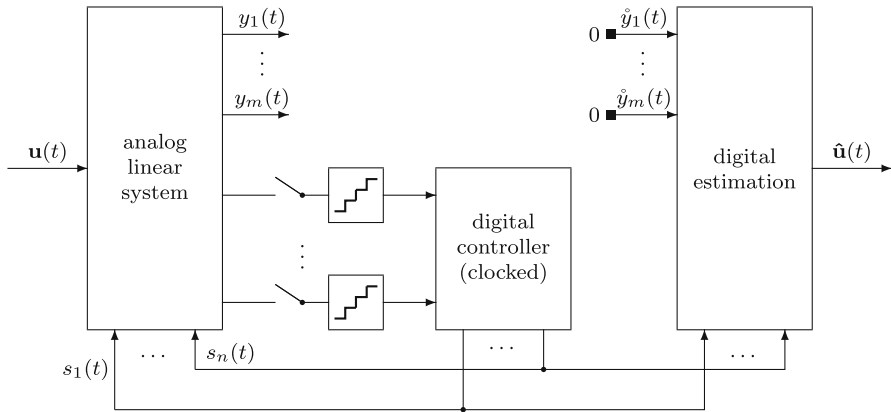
$y_1(t)$

$\vdots$

$y_m(t)$

$\mathbf{u}(t)$

analog linear system

$\vdots$

digital controller (clocked)

$0$ $\mathring{y}_1(t)$

$\vdots$

$0$ $\mathring{y}_m(t)$

digital estimation

$\hat{\mathbf{u}}(t)$

$\cdots$

$s_n(t)$

$s_1(t)$

$\cdots$

$\cdots$